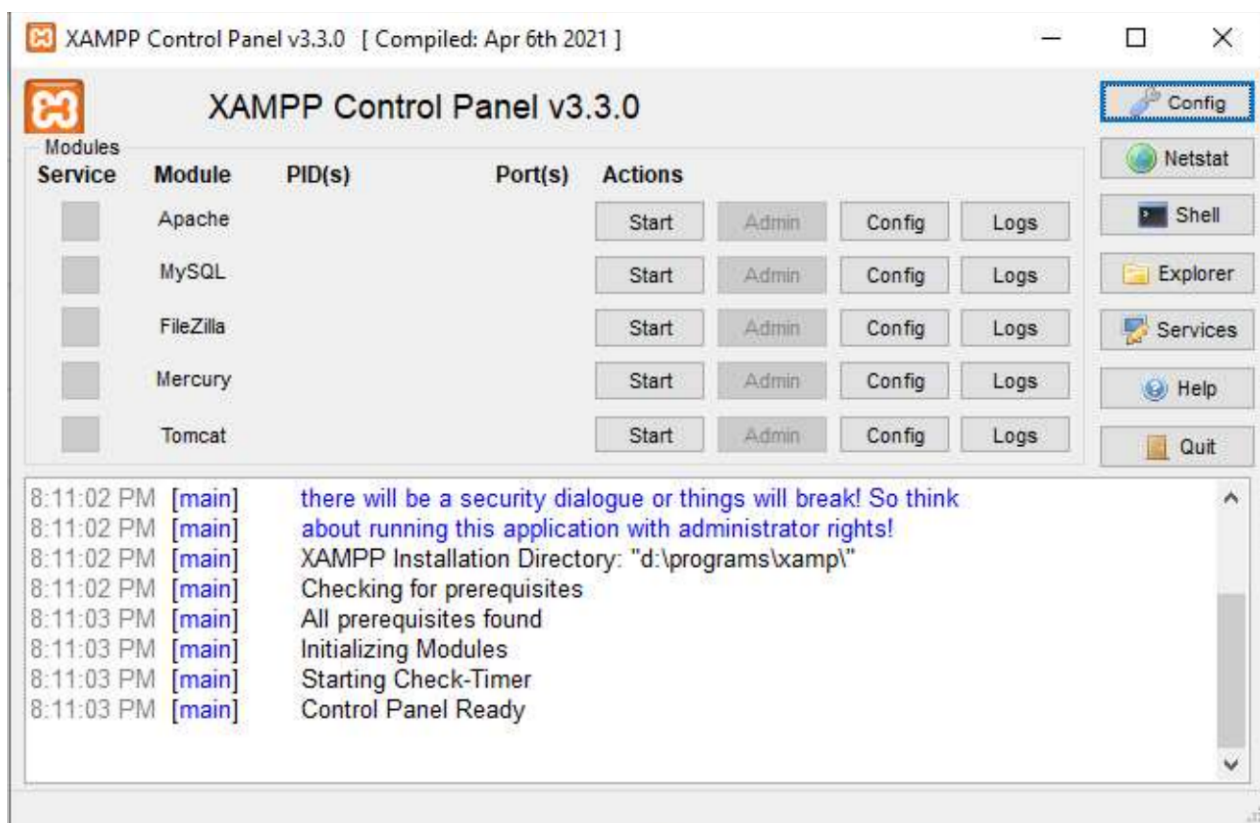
XAMPP Control Panel v3.3.0 [ Compiled: Apr 6th 2021 ]

XAMPP Control Panel v3.3.0

Config
Netstat
Shell
Explorer
Services
Help
Quit

Modules

| Service | Module | PID(s) | Port(s) | Actions | | | |
|---|---|---|---|---|---|---|---|
| | Apache | | | Start | Admin | Config | Logs |
| | MySQL | | | Start | Admin | Config | Logs |
| | FileZilla | | | Start | Admin | Config | Logs |
| | Mercury | | | Start | Admin | Config | Logs |
| | Tomcat | | | Start | Admin | Config | Logs |

8:11:02 PM [main] there will be a security dialogue or things will break! So think
8:11:02 PM [main] about running this application with administrator rights!
8:11:02 PM [main] XAMPP Installation Directory: "d:\programs\xamp\"
8:11:02 PM [main] Checking for prerequisites
8:11:03 PM [main] All prerequisites found
8:11:03 PM [main] Initializing Modules
8:11:03 PM [main] Starting Check-Timer
8:11:03 PM [main] Control Panel Ready